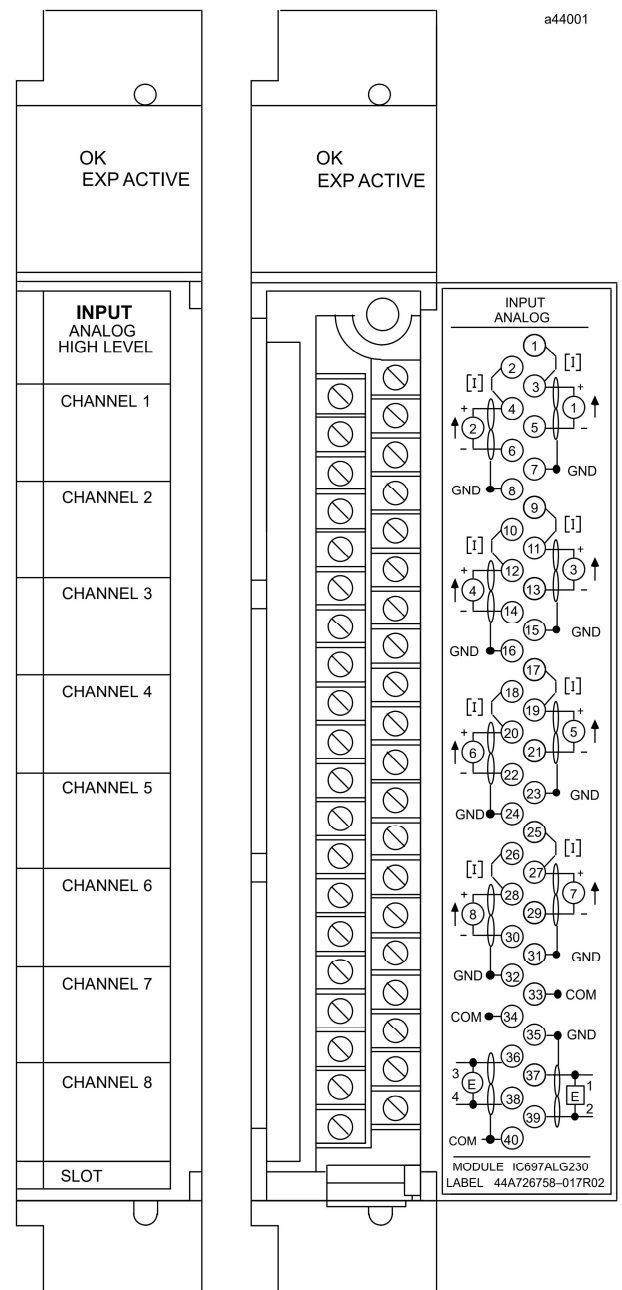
a44001

OK
EXP ACTIVE

INPUT
ANALOG
HIGH LEVEL

CHANNEL 1

CHANNEL 2

CHANNEL 3

CHANNEL 4

CHANNEL 5

CHANNEL 6

CHANNEL 7

CHANNEL 8

SLOT

OK
EXP ACTIVE

INPUT
ANALOG

1 2 3 4 5 6 7 8 9 10 11 12 13 14 15 16 17 18 19 20 21 22 23 24 25 26 27 28 29 30 31 32 33 34 35 36 37 38 39 40

[I] [I] + − + − 1 2 GND GND

[I] [I] + − + − 3 4 GND GND

[I] [I] + − + − 5 6 GND GND

[I] [I] + − + − 7 8 GND GND

COM COM GND

3 E 4 E 1 2

COM

MODULE IC697ALG230
LABEL 44A726758–017R02